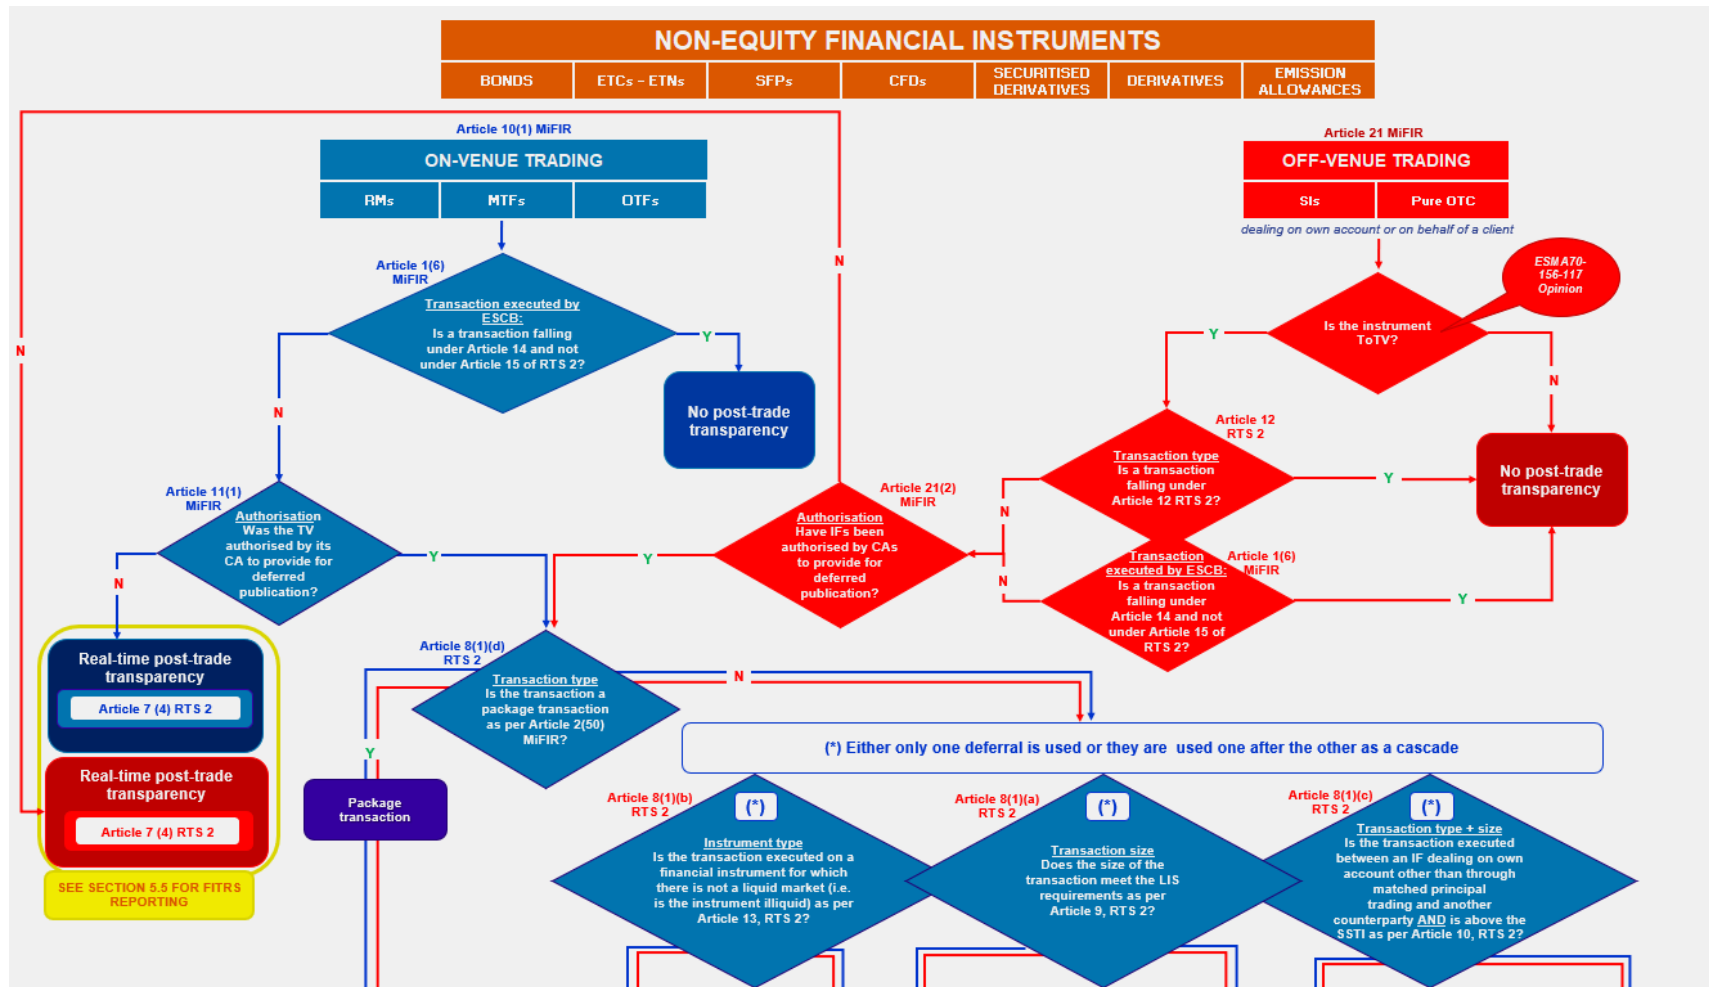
NON-EQUITY FINANCIAL INSTRUMENTS

BONDS
ETCs - ETNs
SFPs
CFDs
SECURITISED DERIVATIVES
DERIVATIVES
EMISSION ALLOWANCES

Article 10(1) MiFIR
ON-VENUE TRADING
RMs
MTFs
OTFs

Article 21 MiFIR
OFF-VENUE TRADING
SIs
Pure OTC
dealing on own account or on behalf of a client

ESMA70-156-117 Opinion

Is the instrument ToTV?

Article 1(6) MiFIR
Transaction executed by ESCB:
Is a transaction falling under Article 14 and not under Article 15 of RTS 2?

Y
No post-trade transparency

N

Y
N

Article 12 RTS 2
Transaction type
Is a transaction falling under Article 12 RTS 2?

Y
No post-trade transparency

Article 11(1) MiFIR
Authorisation
Was the TV authorised by its CA to provide for deferred publication?

Y
N

Article 21(2) MiFIR
Authorisation
Have IFs been authorised by CAs to provide for deferred publication?

Y
N
N

Transaction executed by ESCB:
Is a transaction falling under Article 14 and not under Article 15 of RTS 2?
Article 1(6) MiFIR
Y

Real-time post-trade transparency
Article 7 (4) RTS 2

Real-time post-trade transparency
Article 7 (4) RTS 2

SEE SECTION 5.5 FOR FITRS REPORTING

Article 8(1)(d) RTS 2
Transaction type
Is the transaction a package transaction as per Article 2(50) MiFIR?

N
Y

Package transaction

(*) Either only one deferral is used or they are used one after the other as a cascade

Article 8(1)(b) RTS 2
(*)
Instrument type
Is the transaction executed on a financial instrument for which there is not a liquid market (i.e. is the instrument illiquid) as per Article 13, RTS 2?

Article 8(1)(a) RTS 2
(*)
Transaction size
Does the size of the transaction meet the LIS requirements as per Article 9, RTS 2?

Article 8(1)(c) RTS 2
(*)
Transaction type + size
Is the transaction executed between an IF dealing on own account other than through matched principal trading and another counterparty AND is above the SSTI as per Article 10, RTS 2?